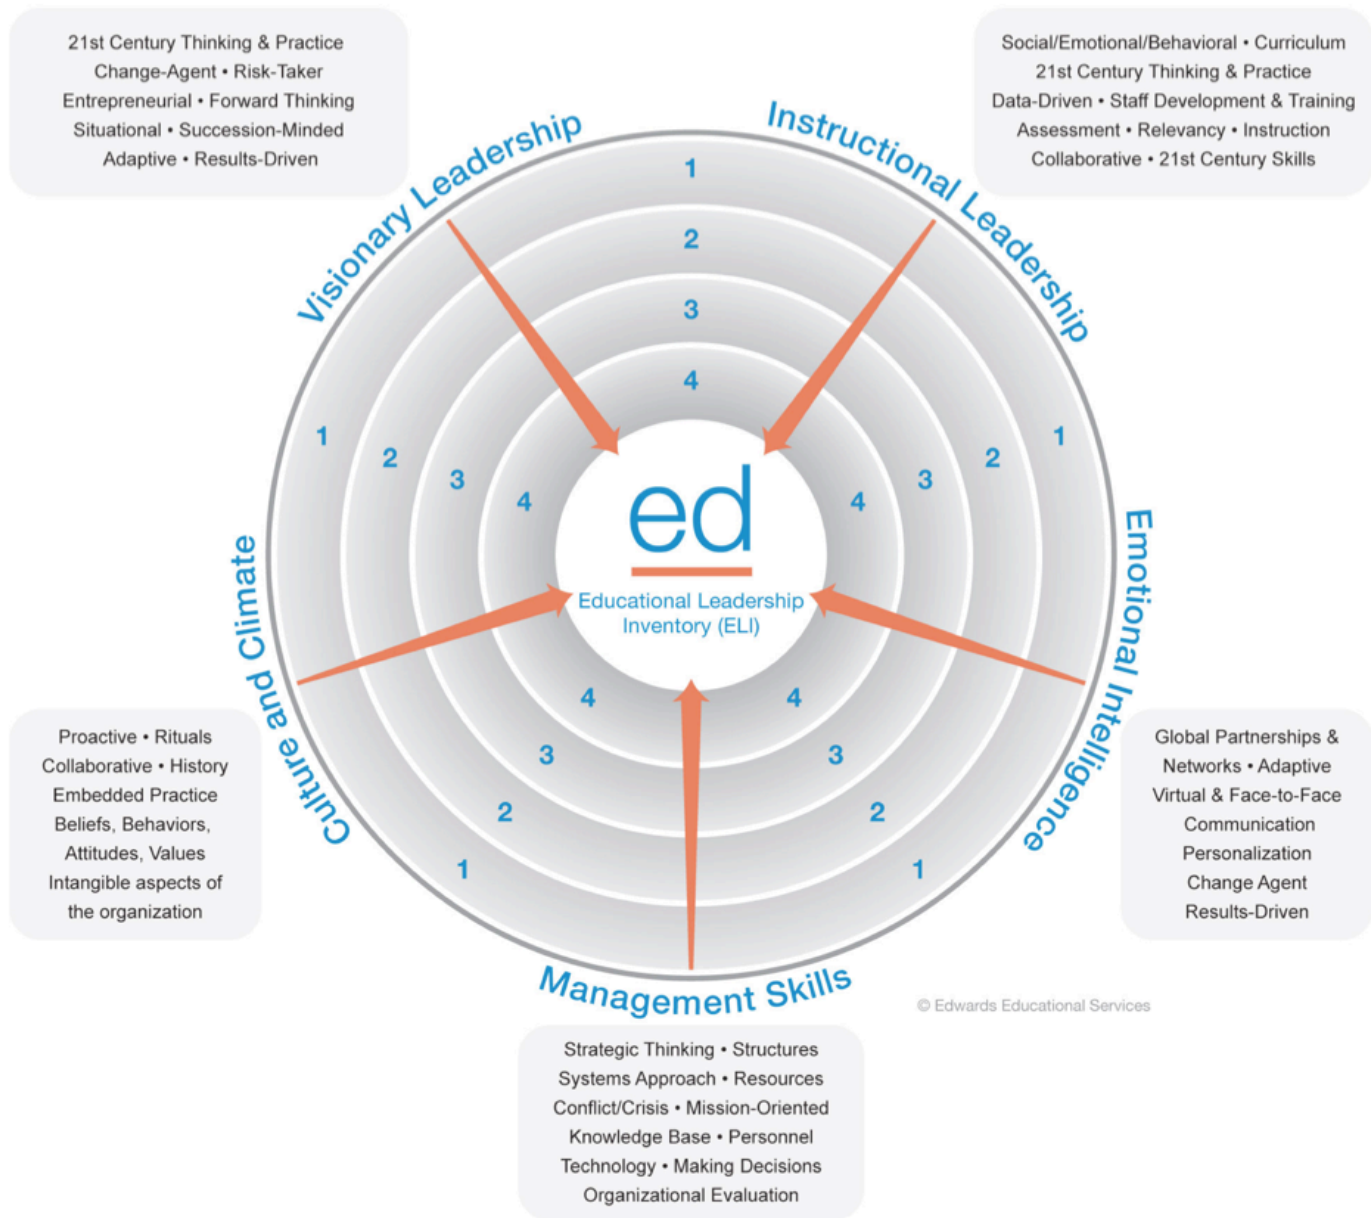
21st Century Thinking & Practice
Change-Agent • Risk-Taker
Entrepreneurial • Forward Thinking
Situational • Succession-Minded
Adaptive • Results-Driven

Social/Emotional/Behavioral • Curriculum
21st Century Thinking & Practice
Data-Driven • Staff Development & Training
Assessment • Relevancy • Instruction
Collaborative • 21st Century Skills

Visionary Leadership

Instructional Leadership

1
2
3
4

1
2
3
4

1
2
3
4

ed
Educational Leadership Inventory (ELI)

Culture and Climate

Emotional Intelligence

4
3
2
1

4
3
2
1

Proactive • Rituals
Collaborative • History
Embedded Practice
Beliefs, Behaviors,
Attitudes, Values
Intangible aspects of the organization

Global Partnerships & Networks • Adaptive
Virtual & Face-to-Face
Communication
Personalization
Change Agent
Results-Driven

Management Skills

© Edwards Educational Services

Strategic Thinking • Structures
Systems Approach • Resources
Conflict/Crisis • Mission-Oriented
Knowledge Base • Personnel
Technology • Making Decisions
Organizational Evaluation